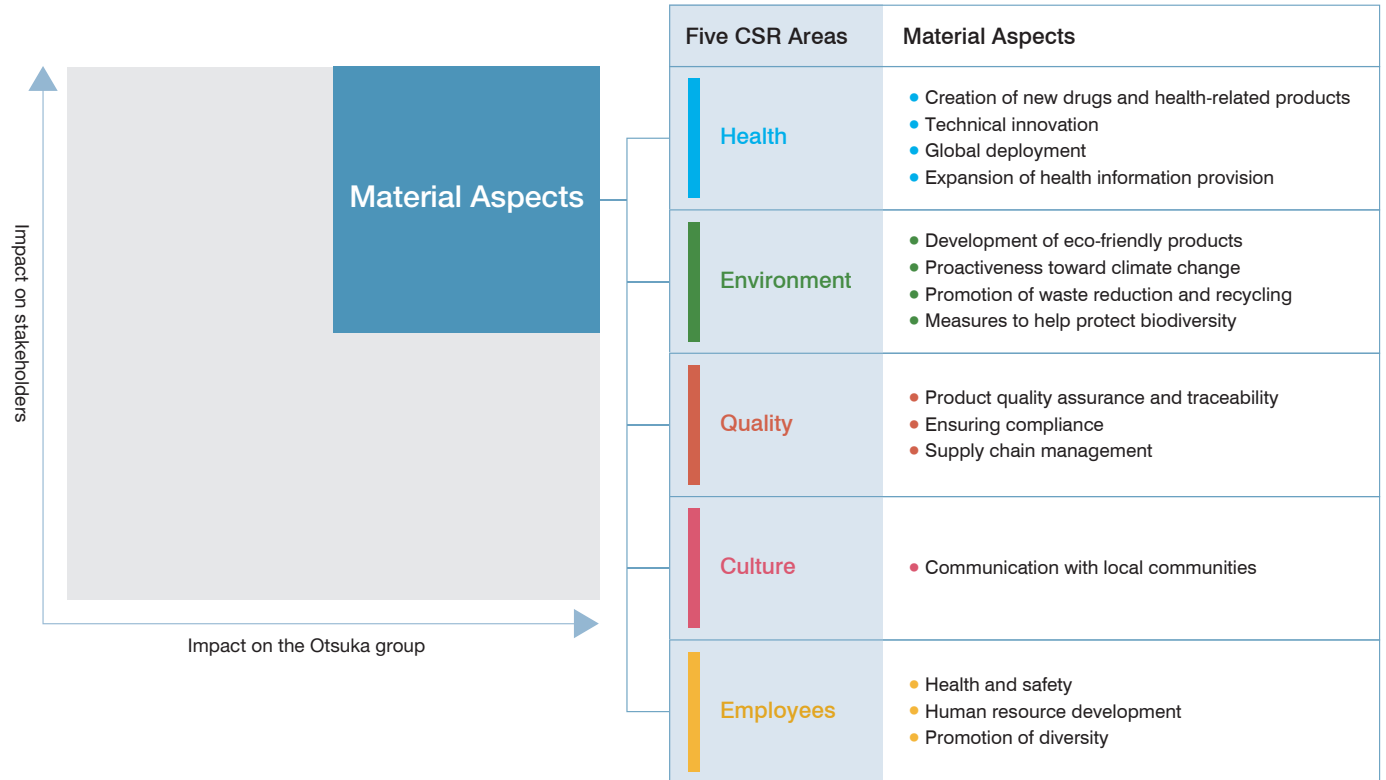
Impact on stakeholders

Material Aspects

Impact on the Otsuka group

| Five CSR Areas | Material Aspects |
|---|---|
| Health | • Creation of new drugs and health-related products<br>• Technical innovation<br>• Global deployment<br>• Expansion of health information provision |
| Environment | • Development of eco-friendly products<br>• Proactiveness toward climate change<br>• Promotion of waste reduction and recycling<br>• Measures to help protect biodiversity |
| Quality | • Product quality assurance and traceability<br>• Ensuring compliance<br>• Supply chain management |
| Culture | • Communication with local communities |
| Employees | • Health and safety<br>• Human resource development<br>• Promotion of diversity |